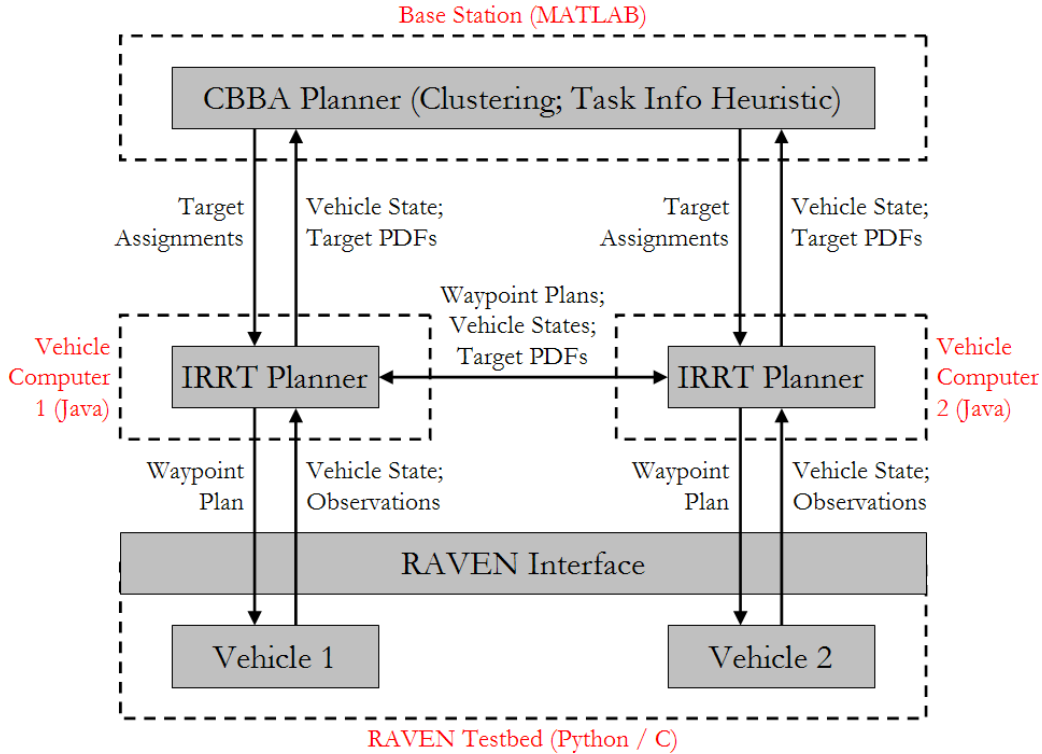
Base Station (MATLAB)

CBBA Planner (Clustering; Task Info Heuristic)

Target Assignments

Vehicle State; Target PDFs

Target Assignments

Vehicle State; Target PDFs

Waypoint Plans; Vehicle States; Target PDFs

Vehicle Computer 1 (Java)

IRRT Planner

IRRT Planner

Vehicle Computer 2 (Java)

Waypoint Plan

Vehicle State; Observations

Waypoint Plan

Vehicle State; Observations

RAVEN Interface

Vehicle 1

Vehicle 2

RAVEN Testbed (Python / C)